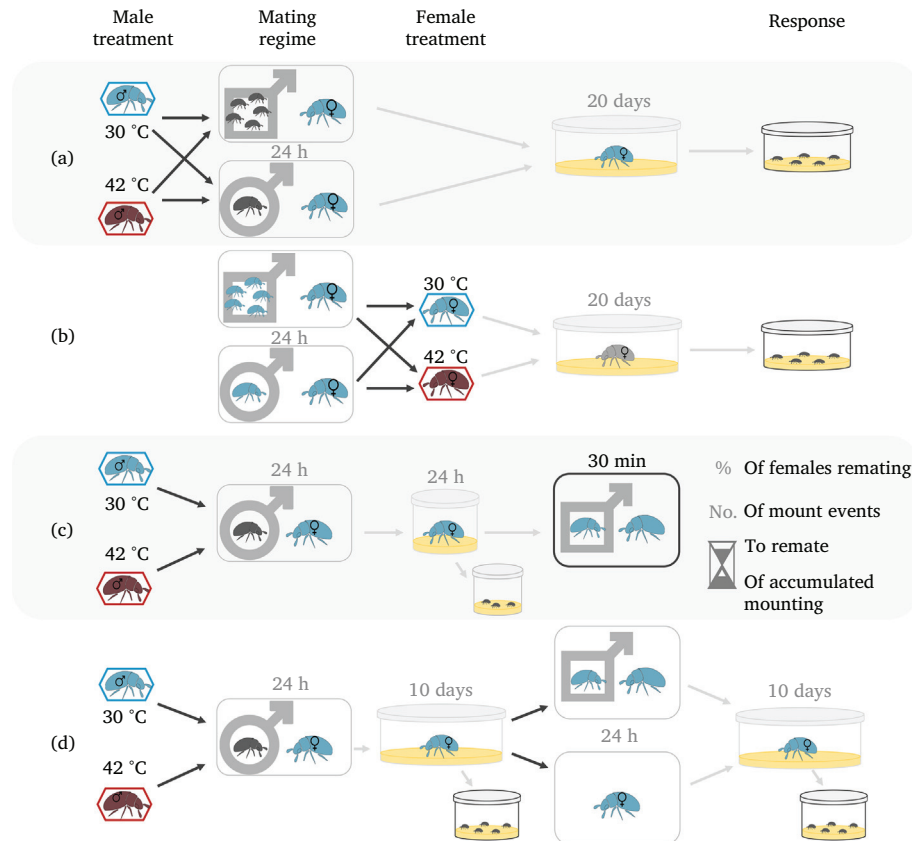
Male treatment

Mating regime

Female treatment

Response

(a)

♂ 30 °C

42 °C ♂

24 h

20 days

(b)

24 h

30 °C ♀

42 °C ♀

20 days

(c)

♂ 30 °C

42 °C ♂

24 h

24 h

30 min

% Of females remating

No. Of mount events

To remate

Of accumulated mounting

(d)

♂ 30 °C

42 °C ♂

24 h

10 days

24 h

10 days